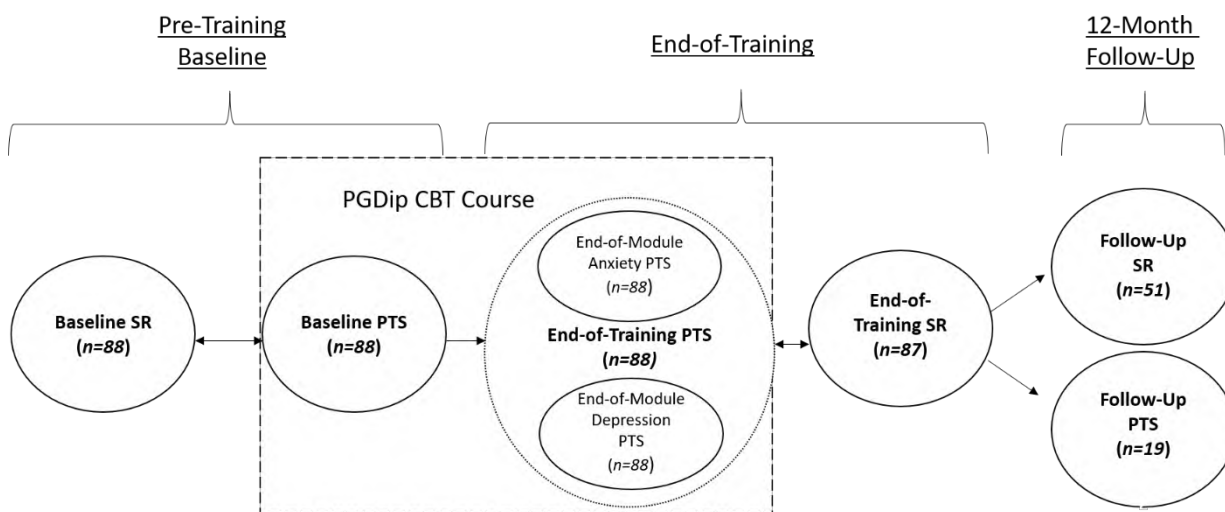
Pre-Training Baseline

End-of-Training

12-Month Follow-Up

PGDip CBT Course

Baseline SR
($n=88$)

Baseline PTS
($n=88$)

End-of-Module Anxiety PTS
($n=88$)

End-of-Training PTS
($n=88$)

End-of-Module Depression PTS
($n=88$)

End-of-Training SR
($n=87$)

Follow-Up SR
($n=51$)

Follow-Up PTS
($n=19$)